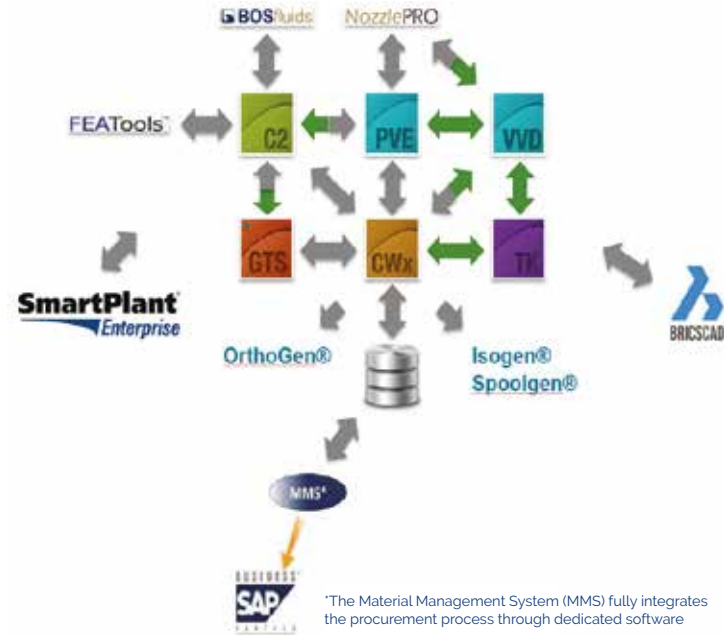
BOSfluids
NozzlePRO
FEATools
C2
PVE
VVD
GTS
CWx
TK
SmartPlant Enterprise
BRICSCAD
OrthoGen®
Isogen®
Spoolgen®
MMS*
SAP
*The Material Management System (MMS) fully integrates the procurement process through dedicated software